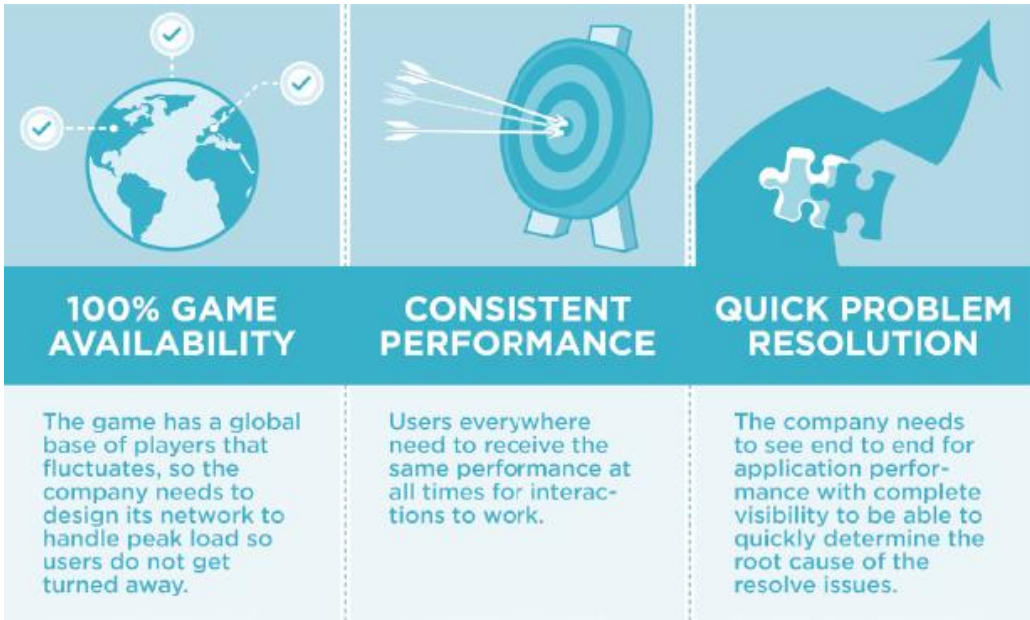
100% GAME AVAILABILITY

The game has a global base of players that fluctuates, so the company needs to design its network to handle peak load so users do not get turned away.

CONSISTENT PERFORMANCE

Users everywhere need to receive the same performance at all times for interactions to work.

QUICK PROBLEM RESOLUTION

The company needs to see end to end for application performance with complete visibility to be able to quickly determine the root cause of the resolve issues.